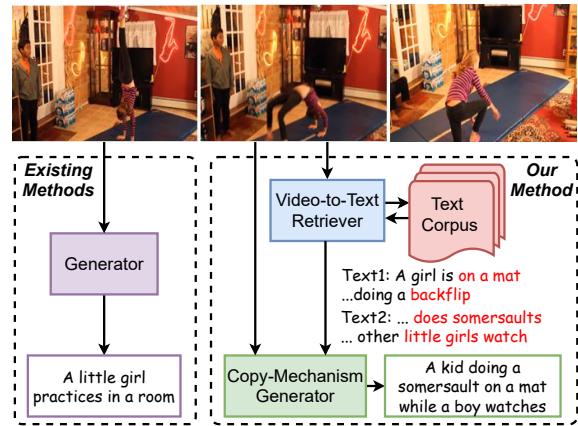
Existing Methods

Generator

A little girl practices in a room

Our Method

Video-to-Text Retriever

Text Corpus

Text1: A girl is on a mat
...doing a backflip
Text2: ... does somersaults
... other little girls watch

Copy-Mechanism Generator

A kid doing a somersault on a mat while a boy watches